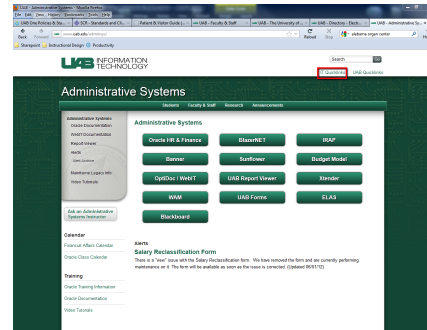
UAB - Administrative Systems - Mozilla Firefox

File Edit View History Bookmarks Tools Help

UAB One Policies & Sta... | UAB IT - Standards and Gu... | Patient & Visitor Guide | ... | UAB - Faculty & Staff | UAB - The University of ... | UAB - Directory - Electr... | UAB - Administrative Sy...

Back Forward

www.uab.edu/adminsys/

Reload Stop

alabama organ center

Sharepoint Instructional Design Productivity

UAB INFORMATION TECHNOLOGY

Search

IT Quicklinks UAB Quicklinks

Administrative Systems

Student Faculty & Staff Research Announcements

Administrative Systems
Oracle Documentation
WAM Documentation
Report Viewer
Alerts
Alert Archive
Mainframe Legacy Info
Video Tutorials

Ask an Administrative Systems Instructor

Calendar
Financial Affairs Calendar
Oracle Class Calendar

Training
Oracle Training Information
Oracle Documentation
Video Tutorials

Administrative Systems

Oracle HR & Finance | BlazerNET | IRAP
Banner | Sunflower | Budget Model
OptiDoc \ WebiT | UAB Report Viewer | Xtender
WAM | UAB Forms | ELAS
Blackboard

Alerts
Salary Reclassification Form
There is a "view" issue with the Salary Reclassification form. We have removed the form and are currently performing maintenance on it. The form will be available as soon as the issue is corrected. (Updated 06/01/12)